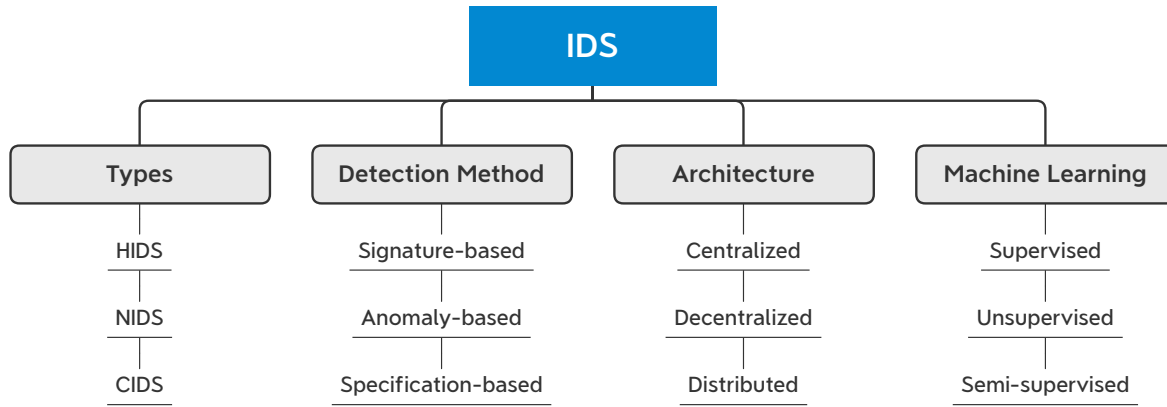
IDS

Types

HIDS

NIDS

CIDS

Detection Method

Signature-based

Anomaly-based

Specification-based

Architecture

Centralized

Decentralized

Distributed

Machine Learning

Supervised

Unsupervised

Semi-supervised